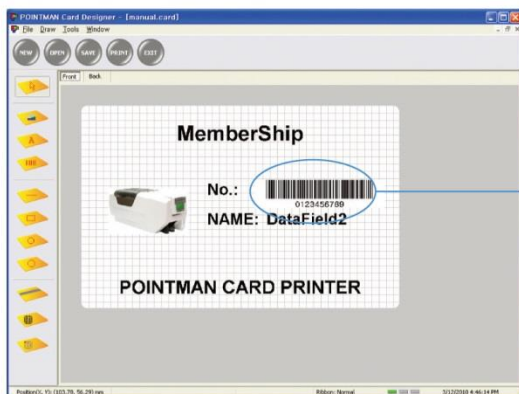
POINTMAN Card Designer - [manual.card]
File Draw Tools Window
NEW OPEN SAVE PRINT EXIT
Front Back
MemberShip
No.:
0123456789
NAME: DataField2
POINTMAN CARD PRINTER
Position(X, Y): (103.79, 56.29) mm
Ribbon: Normal
3/12/2010 4:46:14 PM